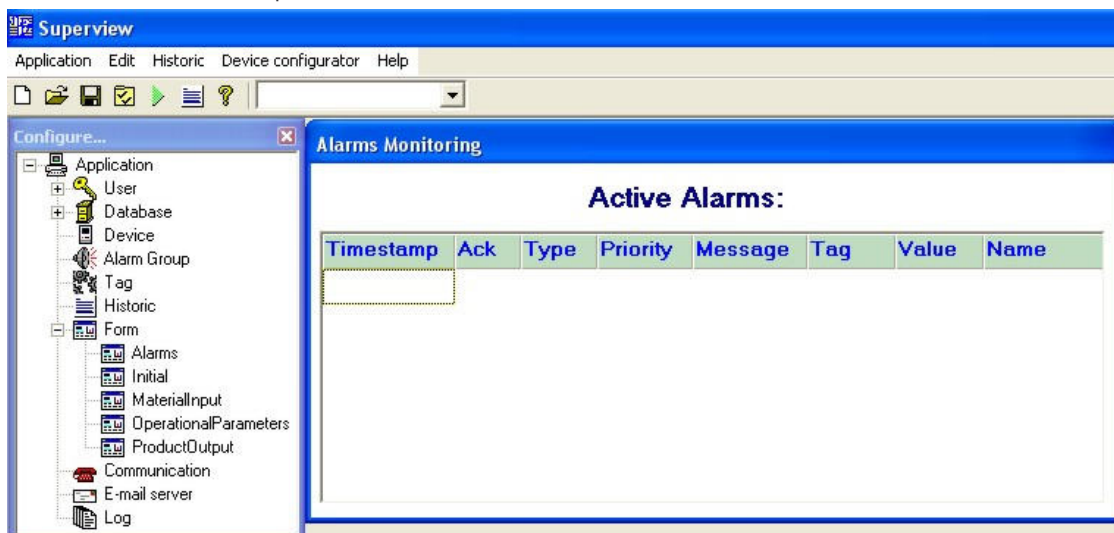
Superview

Application Edit Historic Device configurator Help

Configure...

Application
User
Database
Device
Alarm Group
Tag
Historic
Form
Alarms
Initial
MaterialInput
OperationalParameters
ProductOutput
Communication
E-mail server
Log

Alarms Monitoring

Active Alarms:

| Timestamp | Ack | Type | Priority | Message | Tag | Value | Name |
|---|---|---|---|---|---|---|---|
| | | | | | | | |